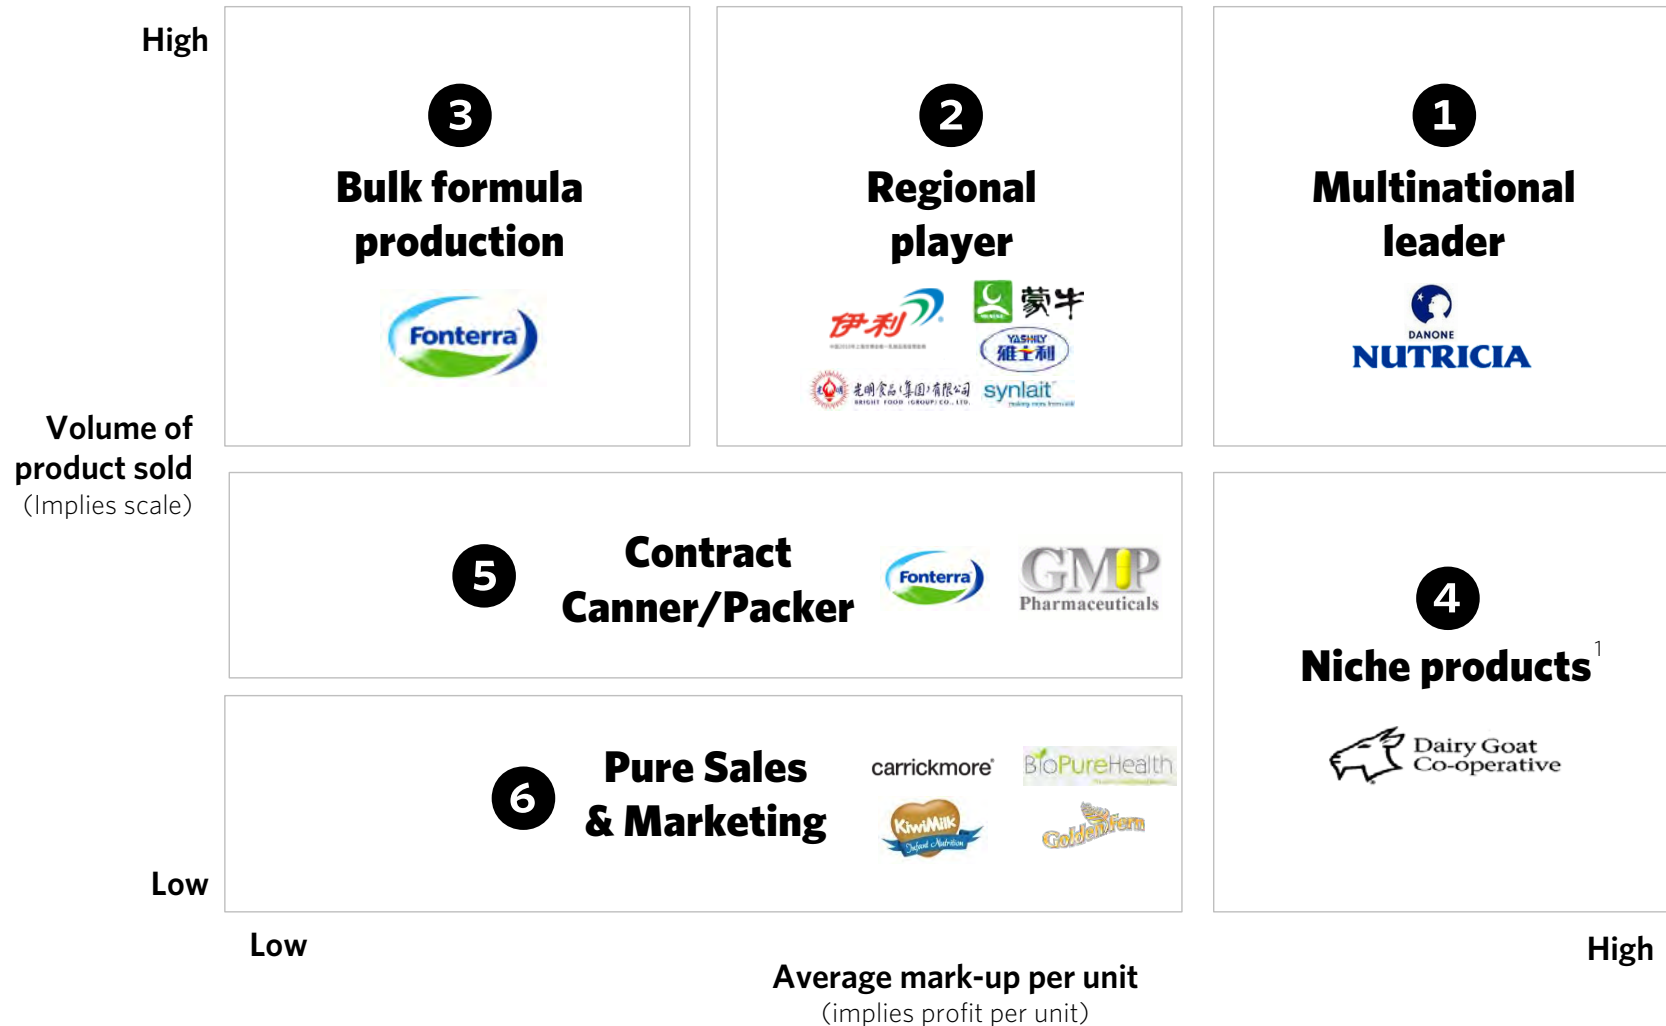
High

3
Bulk formula production
Fonterra

2
Regional player
伊利
蒙牛
YASHILY 雅士利
光明食品(集团)有限公司 BRIGHT FOOD (GROUP) CO., LTD.
synlait

1
Multinational leader
DANONE
NUTRICIA

Volume of product sold
(Implies scale)

5
Contract Canner/Packer
Fonterra
GMP Pharmaceuticals

4
Niche products$^1$
Dairy Goat Co-operative

6
Pure Sales & Marketing
carrickmore
BioPureHealth
KiwiMilk
Goldenfern

Low

Low

Average mark-up per unit
(implies profit per unit)

High